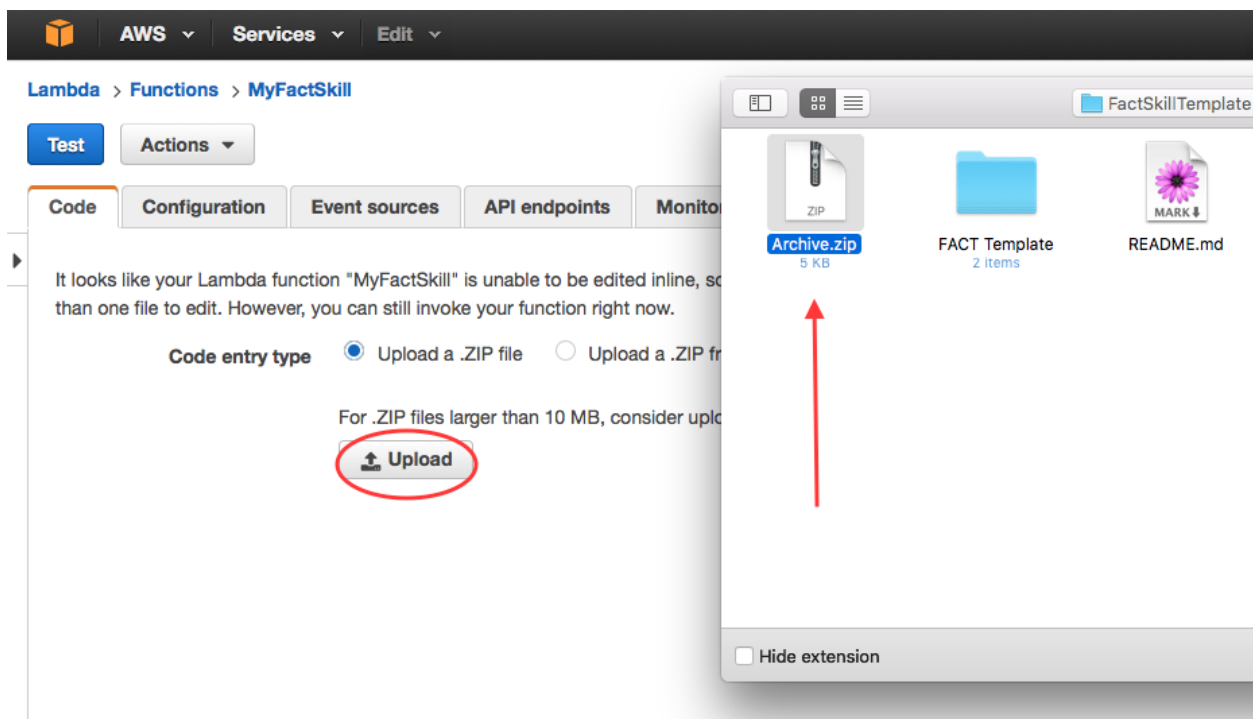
AWS Services Edit

Lambda > Functions > MyFactSkill

Test Actions

Code Configuration Event sources API endpoints Monitor

It looks like your Lambda function "MyFactSkill" is unable to be edited inline, sc than one file to edit. However, you can still invoke your function right now.

Code entry type Upload a .ZIP file Upload a .ZIP fr

For .ZIP files larger than 10 MB, consider uplc

Upload

FactSkillTemplate

ZIP
Archive.zip
5 KB

FACT Template
2 items

MARK
README.md

Hide extension